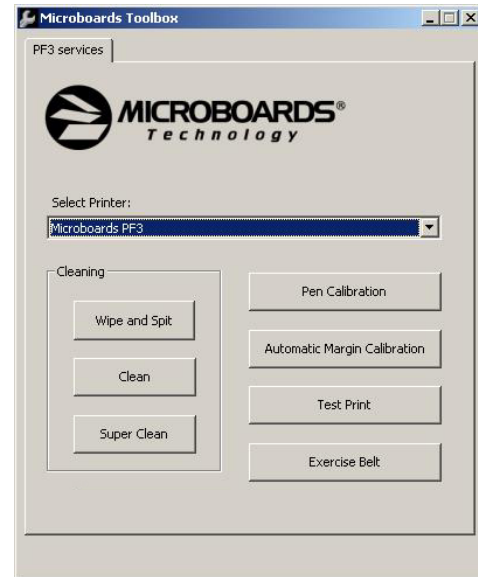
Microboards Toolbox

PF3 services

MICROBOARDS®
Technology

Select Printer:

Microboards PF3

Cleaning

Wipe and Spit

Clean

Super Clean

Pen Calibration

Automatic Margin Calibration

Test Print

Exercise Belt